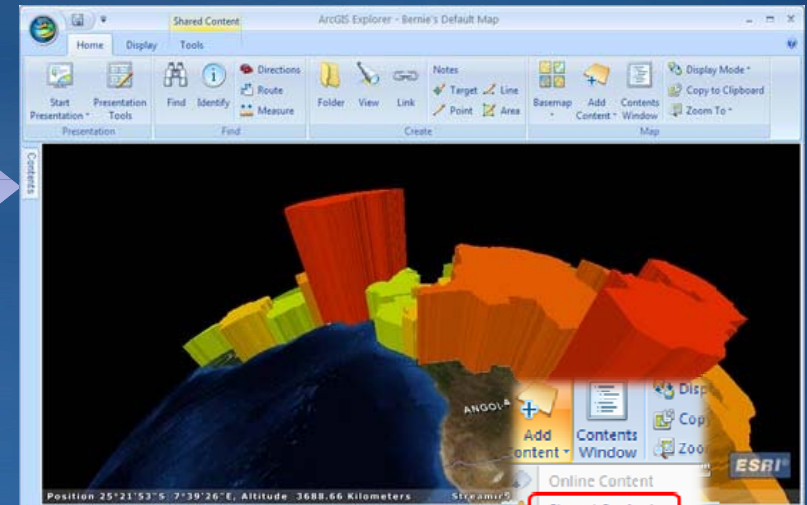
Shared Content

ArcGIS Explorer - Bernie's Default Map

Home Display Tools

Start Presentation Presentation Tools

Presentation

Find Identify Directions Route Measure

Find

Folder View Link Notes Target Line Point Area

Create

Basemap Add Content Contents Window Display Mode Copy to Clipboard Zoom To

Map

Contents

ANGOLA

Add Content Contents Window Disp Copy Zoo

Online Content

ESRI

Position 25°21'53"S 7°39'26"E, Altitude 3688.66 Kilometers Streamin